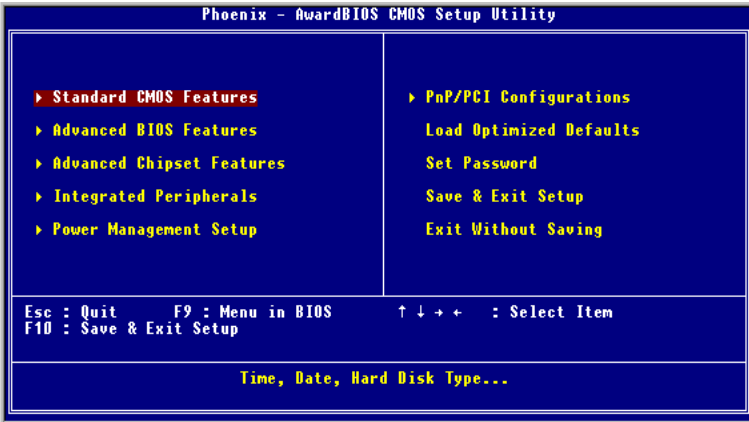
Phoenix - AwardBIOS CMOS Setup Utility

▸ Standard CMOS Features

▸ Advanced BIOS Features

▸ Advanced Chipset Features

▸ Integrated Peripherals

▸ Power Management Setup

▸ PnP/PCI Configurations

Load Optimized Defaults

Set Password

Save & Exit Setup

Exit Without Saving

Esc : Quit F9 : Menu in BIOS ↑ ↓ → ← : Select Item
F10 : Save & Exit Setup

Time, Date, Hard Disk Type...